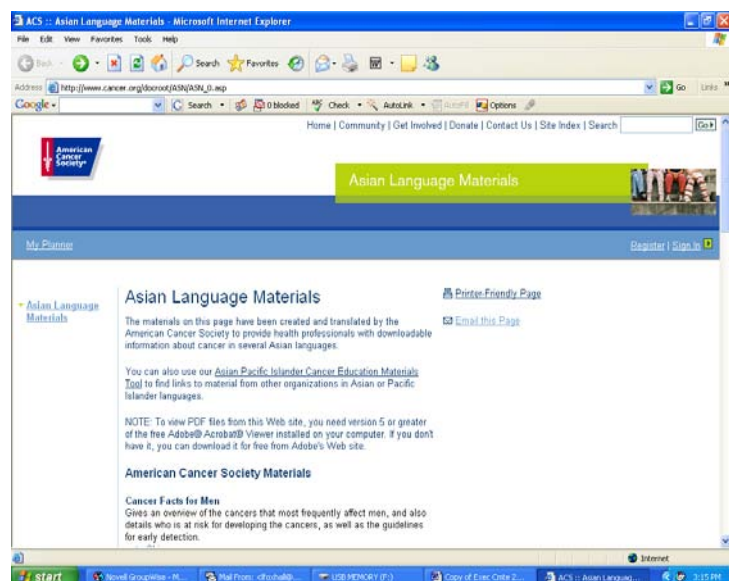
ACS :: Asian Language Materials - Microsoft Internet Explorer

File Edit View Favorites Tools Help

Back Search Favorites

Address http://www.cancer.org/docroot/ASN/ASN_0.asp Go Links

Google Search 0 blocked Check AutoLink AutoFill Options

Home | Community | Get Involved | Donate | Contact Us | Site Index | Search Go

American Cancer Society

Asian Language Materials

My Planner

Register | Sign In

Asian Language Materials

Asian Language Materials

Printer-Friendly Page

Email this Page

The materials on this page have been created and translated by the American Cancer Society to provide health professionals with downloadable information about cancer in several Asian languages.

You can also use our Asian Pacific Islander Cancer Education Materials Tool to find links to material from other organizations in Asian or Pacific Islander languages.

NOTE: To view PDF files from this Web site, you need version 5 or greater of the free Adobe® Acrobat® Viewer installed on your computer. If you don't have it, you can download it for free from Adobe's Web site.

American Cancer Society Materials

Cancer Facts for Men

Gives an overview of the cancers that most frequently affect men, and also details who is at risk for developing the cancers, as well as the guidelines for early detection.

Internet

start Novell GroupWise - M... Mail From: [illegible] USB MEMORY (F:) Copy of Exec Cmte 2... ACS :: Asian Languag... 3:15 PM